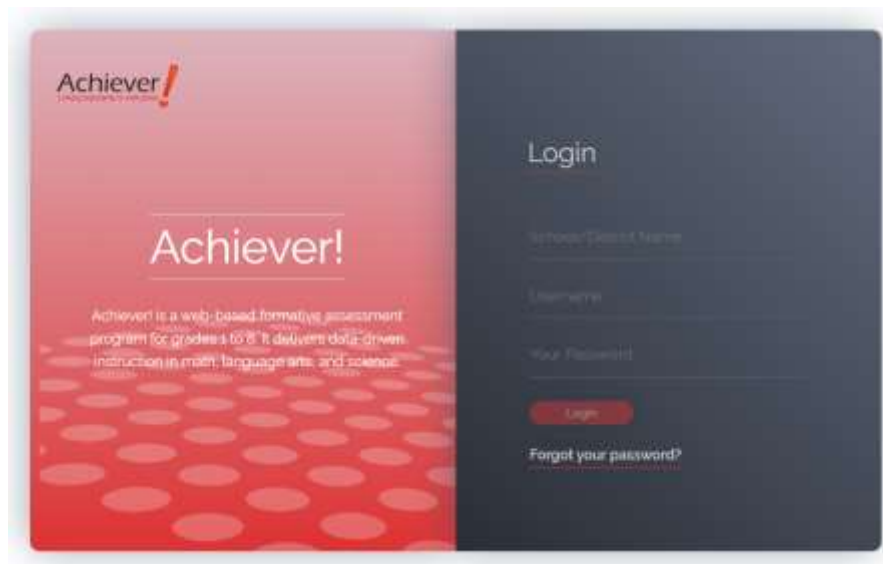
Achiever!
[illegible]

Achiever!

Achiever! is a web-based formative assessment program for grades 1 to 8. It delivers data-driven instruction in math, language arts, and science.

Login

School/District Name

Username

Your Password

Login

Forgot your password?